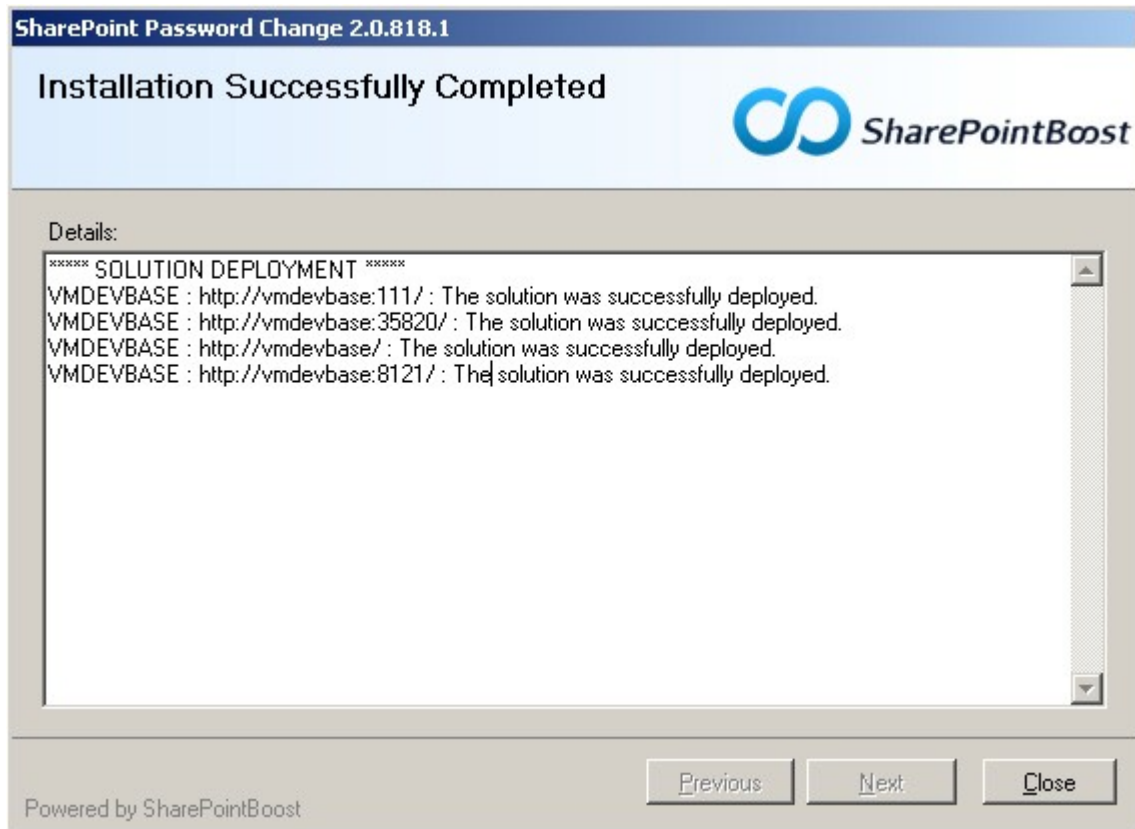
SharePoint Password Change 2.0.818.1

Installation Successfully Completed

SharePointBoost

Details:

***** SOLUTION DEPLOYMENT *****
VMDEVBASE : http://vmdevbase:111/ : The solution was successfully deployed.
VMDEVBASE : http://vmdevbase:35820/ : The solution was successfully deployed.
VMDEVBASE : http://vmdevbase/ : The solution was successfully deployed.
VMDEVBASE : http://vmdevbase:8121/ : The solution was successfully deployed.

Previous Next Close

Powered by SharePointBoost